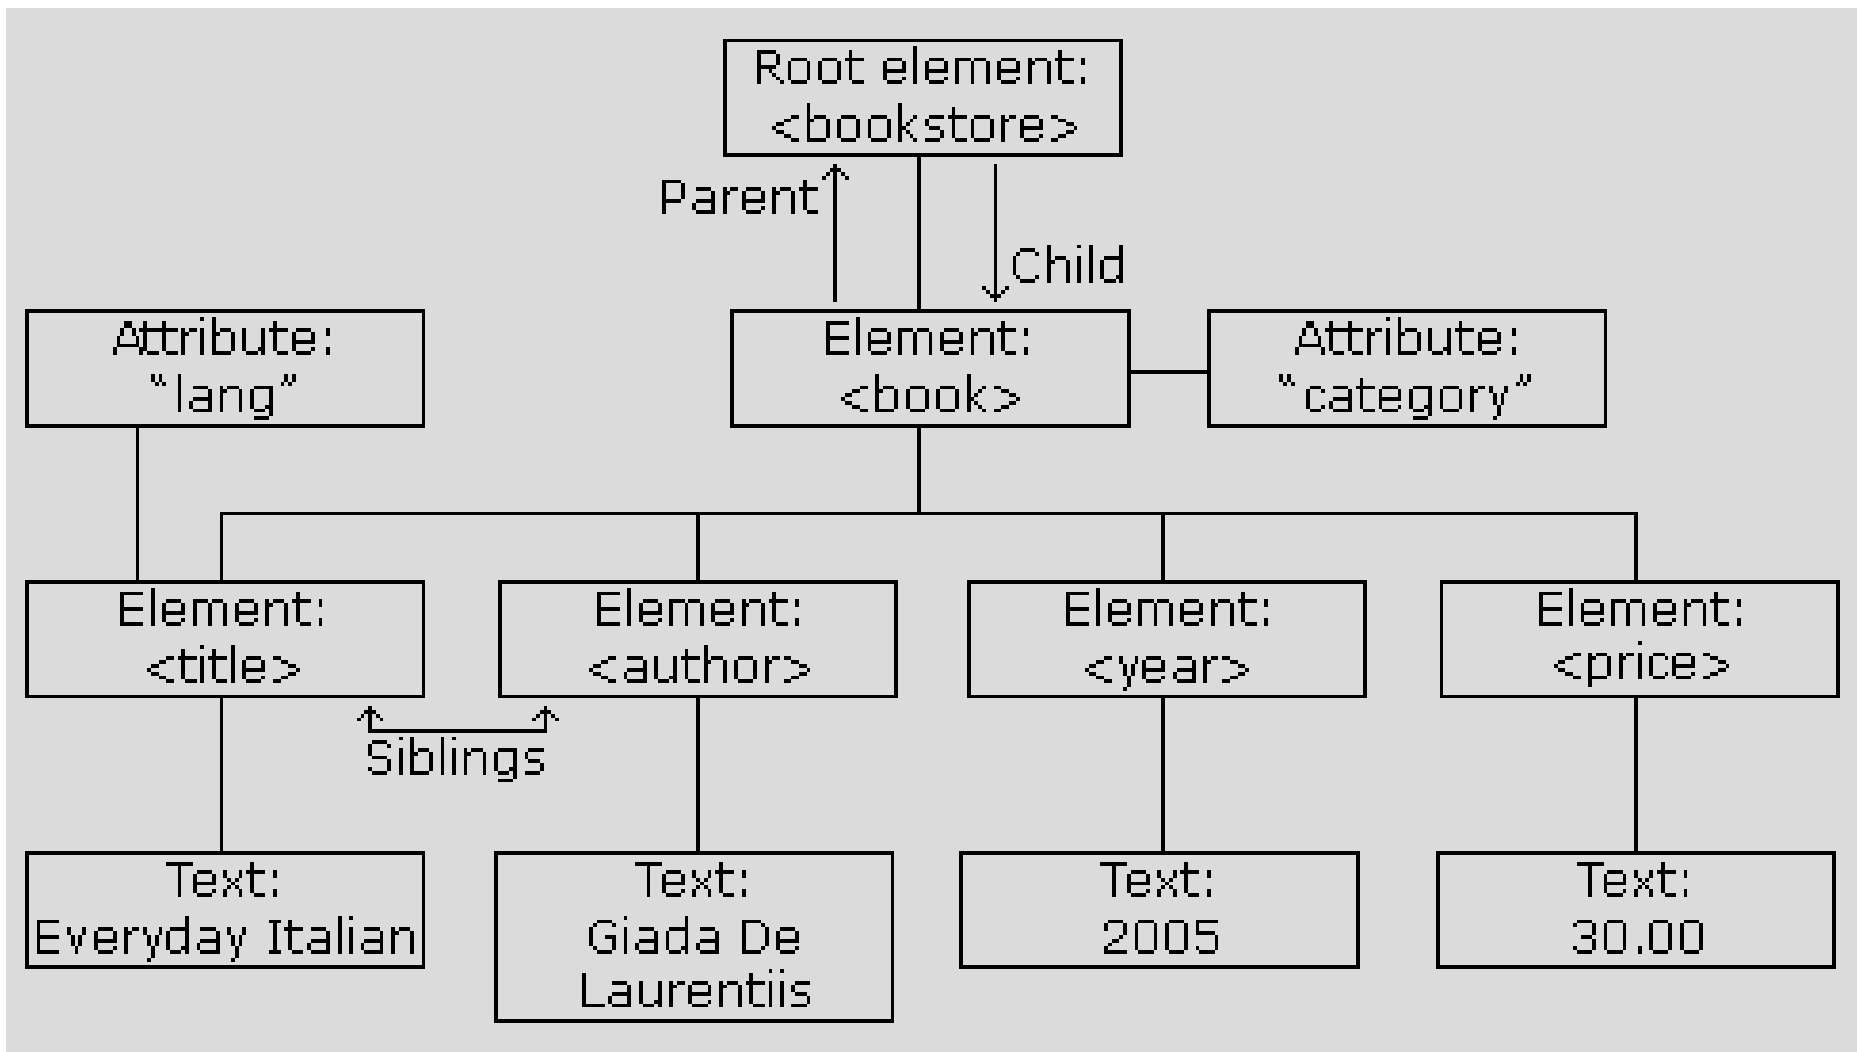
Root element:
<bookstore>

Parent

Child

Attribute:
"lang"

Element:
<book>

Attribute:
"category"

Element:
<title>

Element:
<author>

Element:
<year>

Element:
<price>

Siblings

Text:
Everyday Italian

Text:
Giada De Laurentiis

Text:
2005

Text:
30.00